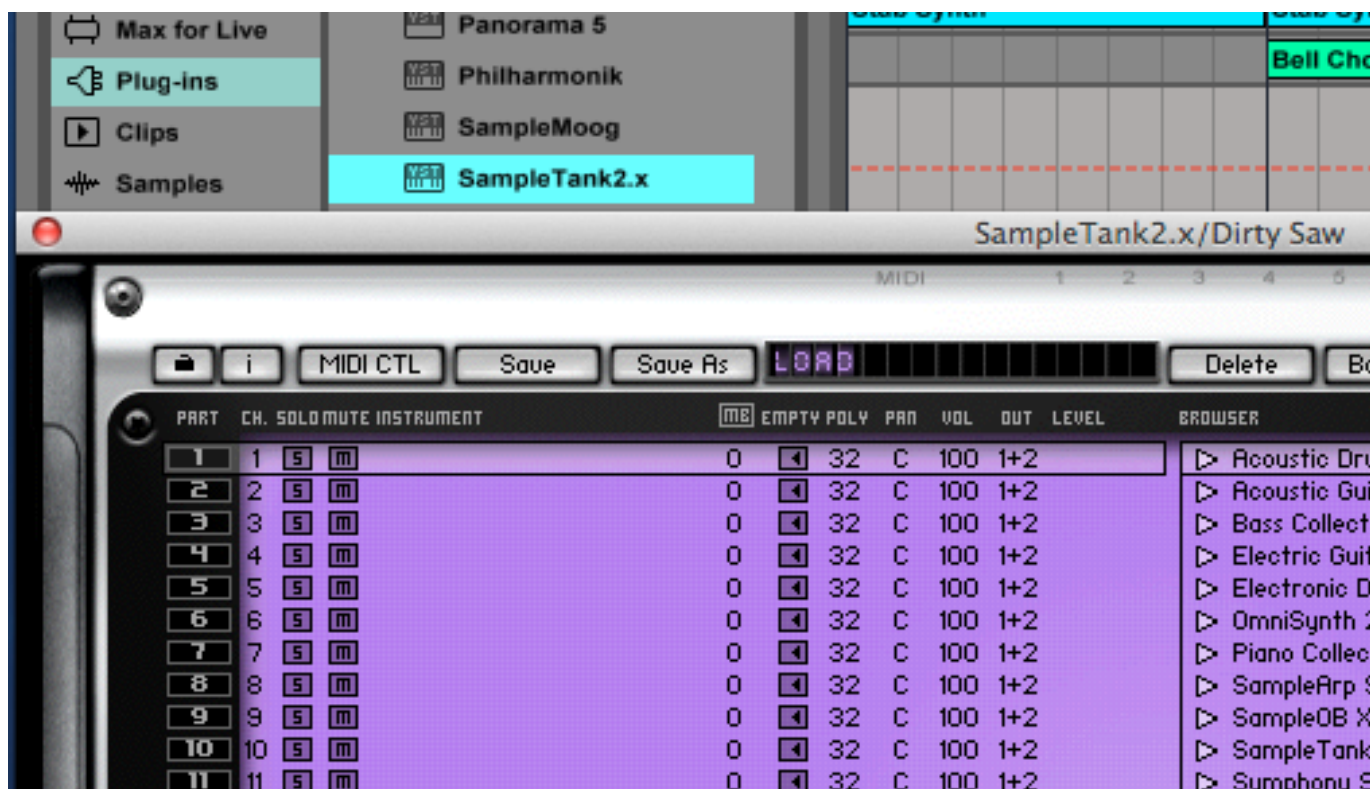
Max for Live
Plug-ins
Clips
Samples

Panorama 5
Philharmonik
SampleMoog
SampleTank2.x

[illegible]
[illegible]
Bell Cho

SampleTank2.x/Dirty Saw

MIDI 1 2 3 4 5

i MIDI CTL Save Save As LOAD Delete Ba

| PART | CH. | SOLO | MUTE | INSTRUMENT | MB | EMPTY | POLY | PAN | VOL | OUT | LEVEL | BROWSER |
|---|---|---|---|---|---|---|---|---|---|---|---|---|
| 1 | 1 | S | M | | 0 | | 32 | C | 100 | 1+2 | | ▷ Acoustic Dru |
| 2 | 2 | S | M | | 0 | | 32 | C | 100 | 1+2 | | ▷ Acoustic Gui |
| 3 | 3 | S | M | | 0 | | 32 | C | 100 | 1+2 | | ▷ Bass Collect |
| 4 | 4 | S | M | | 0 | | 32 | C | 100 | 1+2 | | ▷ Electric Guit |
| 5 | 5 | S | M | | 0 | | 32 | C | 100 | 1+2 | | ▷ Electronic D |
| 6 | 6 | S | M | | 0 | | 32 | C | 100 | 1+2 | | ▷ OmniSynth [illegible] |
| 7 | 7 | S | M | | 0 | | 32 | C | 100 | 1+2 | | ▷ Piano Collec |
| 8 | 8 | S | M | | 0 | | 32 | C | 100 | 1+2 | | ▷ SampleArp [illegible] |
| 9 | 9 | S | M | | 0 | | 32 | C | 100 | 1+2 | | ▷ SampleOB X |
| 10 | 10 | S | M | | 0 | | 32 | C | 100 | 1+2 | | ▷ SampleTank |
| 11 | 11 | S | M | | 0 | | 32 | C | 100 | 1+2 | | ▷ Symphony S |